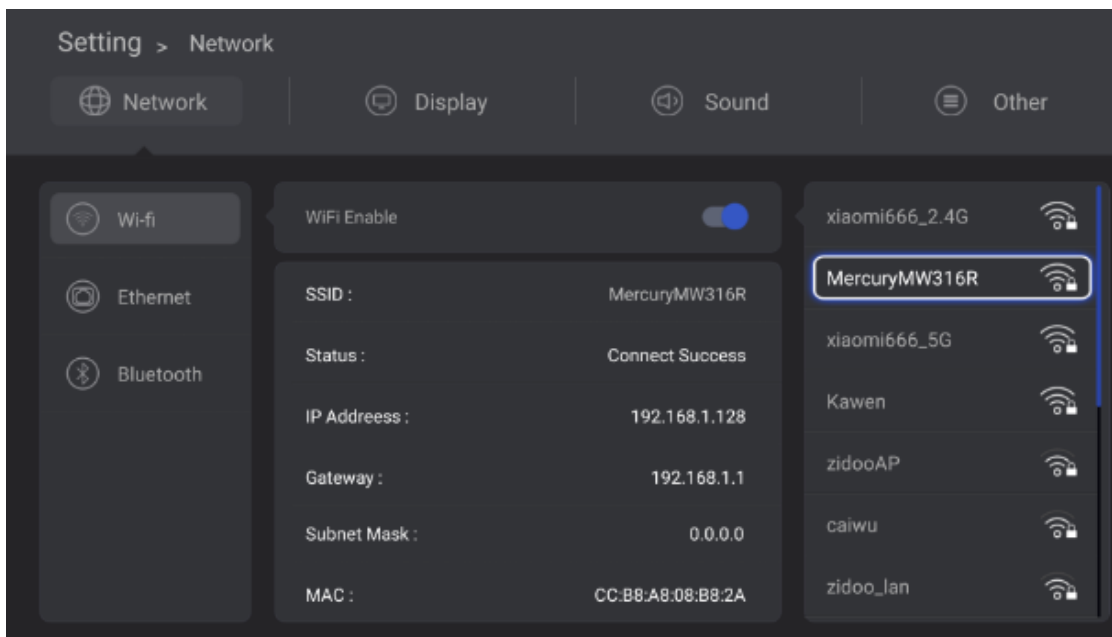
Setting > Network

Network

Display

Sound

Other

Wi-fi

Ethernet

Bluetooth

WiFi Enable

SSID : MercuryMW316R

Status : Connect Success

IP Addreess : 192.168.1.128

Gateway : 192.168.1.1

Subnet Mask : 0.0.0.0

MAC : CC:B8:A8:08:B8:2A

xiaomi666_2.4G

MercuryMW316R

xiaomi666_5G

Kawen

zidooAP

caiwu

zidoo_lan